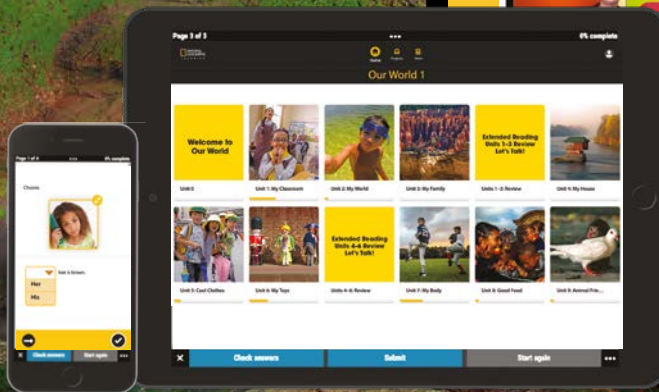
Page 3 of 3

0% complete

Home

Progress

Sync

Our World 1

Welcome to Our World

Unit 0

Unit 1: My Classroom

Unit 2: My World

Unit 3: My Family

Extended Reading Units 1–3 Review Let's Talk!

Units 1–3: Review

Unit 4: My House

Unit 5: Cool Clothes

Unit 6: My Toys

Extended Reading Units 4–6 Review Let's Talk!

Units 4–6: Review

Unit 7: My Body

Unit 8: Good Food

Unit 9: Animal Frie...

Check answers

Submit

Start again

Page 1 of 4

0% complete

Choose.

hair is brown.

Her

His

Check answers

Start again